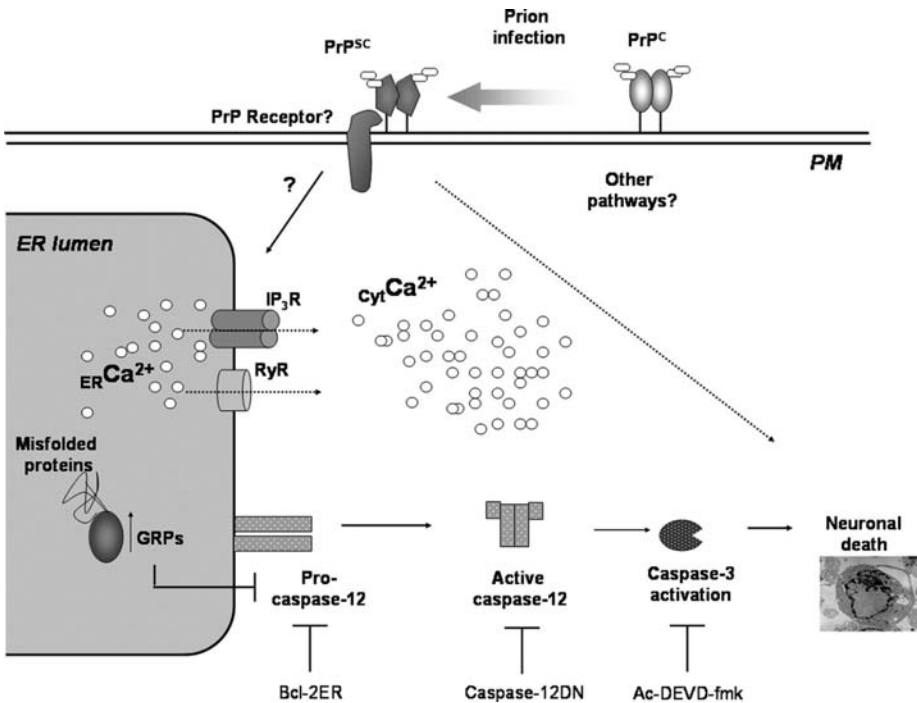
Prion infection

$PrP^{SC}$

$PrP^{C}$

PrP Receptor?

PM

?

Other pathways?

ER lumen

$IP_3R$

$_{Cyt}Ca^{2+}$

$_{ER}Ca^{2+}$

RyR

Misfolded proteins

GRPs

Pro-caspase-12

Active caspase-12

Caspase-3 activation

Neuronal death

Bcl-2ER

Caspase-12DN

Ac-DEVD-fmk